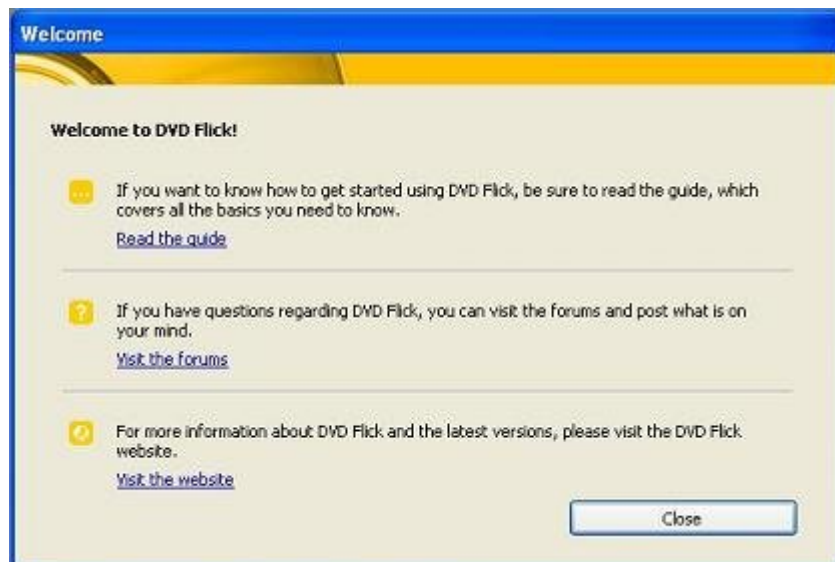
Welcome

Welcome to DVD Flick!

If you want to know how to get started using DVD Flick, be sure to read the guide, which covers all the basics you need to know.

Read the guide

If you have questions regarding DVD Flick, you can visit the forums and post what is on your mind.

Visit the forums

For more information about DVD Flick and the latest versions, please visit the DVD Flick website.

Visit the website

Close